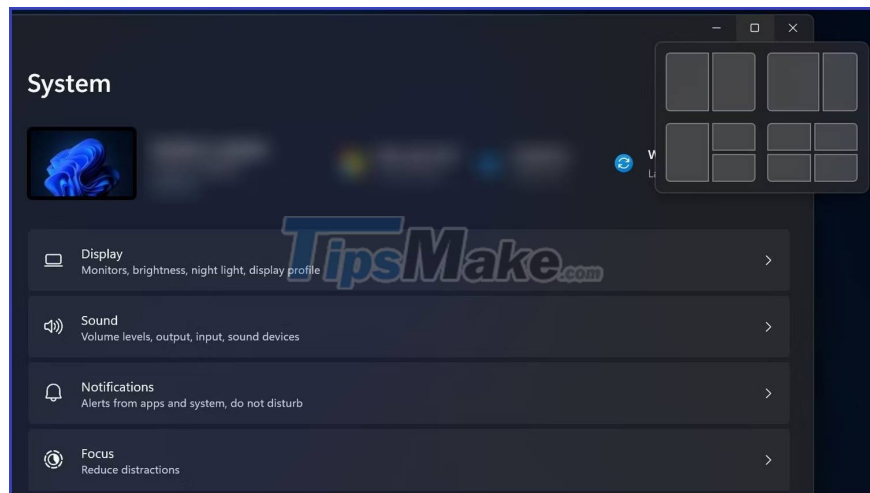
System

W
La

TipsMake.com

Display
Monitors, brightness, night light, display profile

Sound
Volume levels, output, input, sound devices

Notifications
Alerts from apps and system, do not disturb

Focus
Reduce distractions